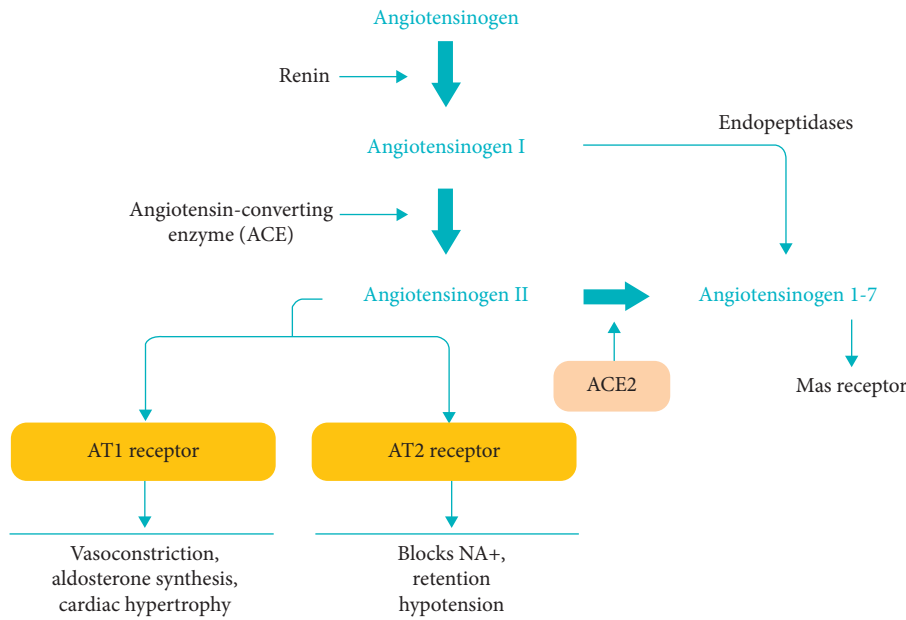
Angiotensinogen

Renin

Angiotensinogen I

Endopeptidases

Angiotensin-converting enzyme (ACE)

Angiotensinogen II

Angiotensinogen 1-7

ACE2

Mas receptor

AT1 receptor

AT2 receptor

Vasoconstriction, aldosterone synthesis, cardiac hypertrophy

Blocks NA+, retention hypotension